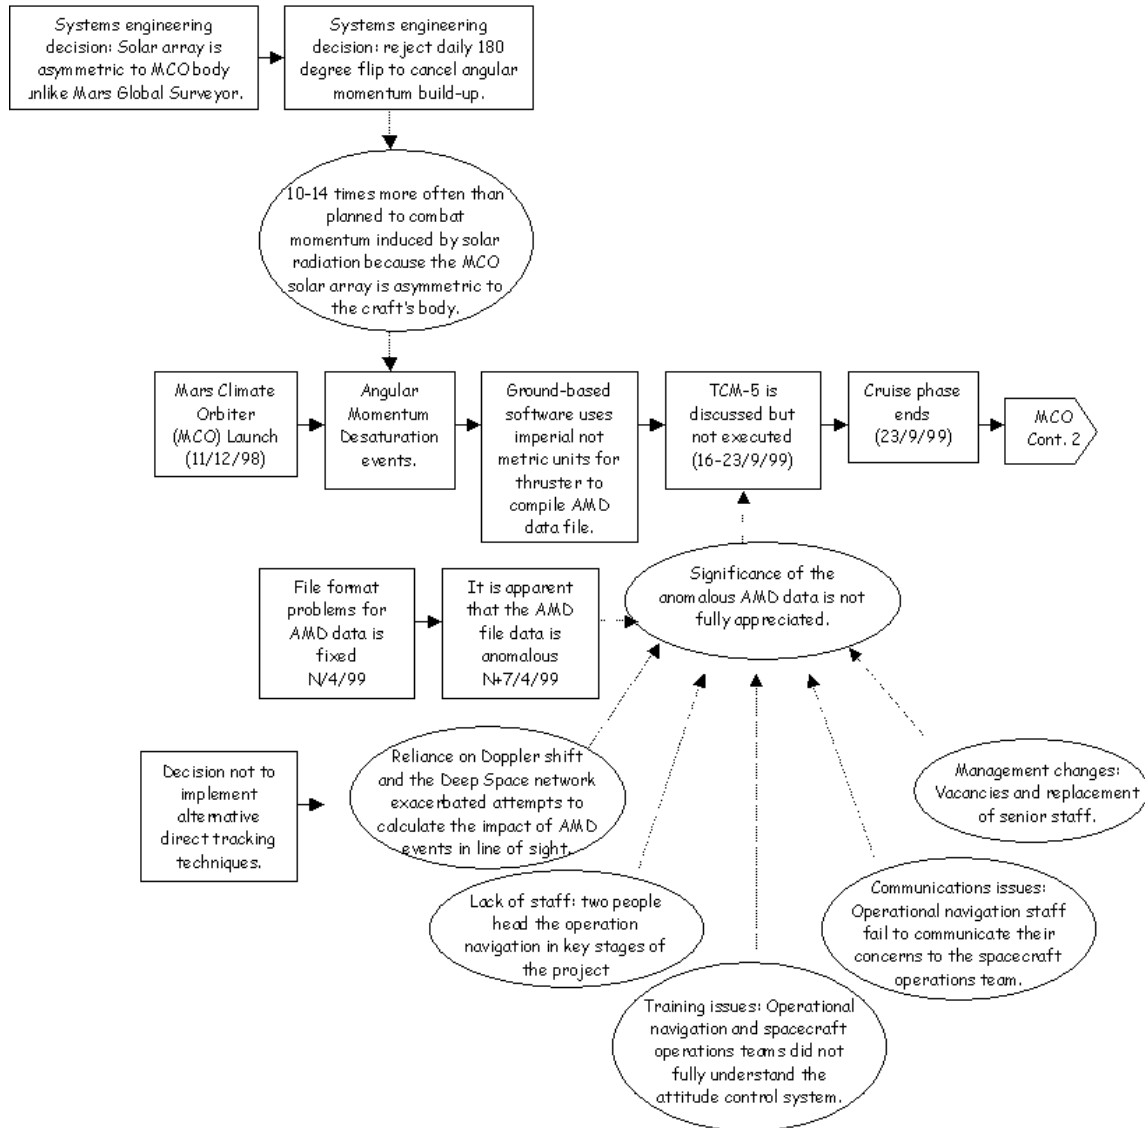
Systems engineering decision: Solar array is asymmetric to MCO body unlike Mars Global Surveyor.

Systems engineering decision: reject daily 180 degree flip to cancel angular momentum build-up.

10-14 times more often than planned to combat momentum induced by solar radiation because the MCO solar array is asymmetric to the craft's body.

Mars Climate Orbiter (MCO) Launch (11/12/98)

Angular Momentum Desaturation events.

Ground-based software uses imperial not metric units for thruster to compile AMD data file.

TCM-5 is discussed but not executed (16-23/9/99)

Cruise phase ends (23/9/99)

MCO Cont. 2

File format problems for AMD data is fixed N/4/99

It is apparent that the AMD file data is anomalous N+7/4/99

Significance of the anomalous AMD data is not fully appreciated.

Decision not to implement alternative direct tracking techniques.

Reliance on Doppler shift and the Deep Space network exacerbated attempts to calculate the impact of AMD events in line of sight.

Management changes: Vacancies and replacement of senior staff.

Lack of staff: two people head the operation navigation in key stages of the project

Communications issues: Operational navigation staff fail to communicate their concerns to the spacecraft operations team.

Training issues: Operational navigation and spacecraft operations teams did not fully understand the attitude control system.